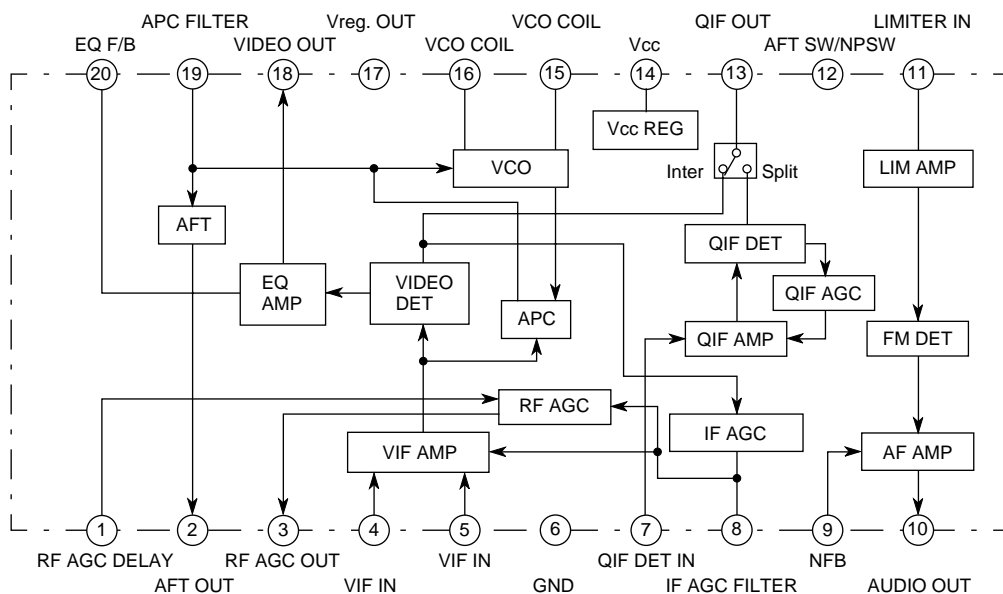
APC FILTER
Vreg. OUT
VCO COIL
QIF OUT
LIMITER IN
EQ F/B
VIDEO OUT
VCO COIL
Vcc
AFT SW/NPSW

20
19
18
17
16
15
14
13
12
11

Vcc REG
VCO
Inter
Split
LIM AMP
AFT
QIF DET
EQ AMP
VIDEO DET
QIF AGC
APC
QIF AMP
FM DET
RF AGC
IF AGC
VIF AMP
AF AMP

1
2
3
4
5
6
7
8
9
10

RF AGC DELAY
RF AGC OUT
VIF IN
QIF DET IN
NFB
AFT OUT
VIF IN
GND
IF AGC FILTER
AUDIO OUT